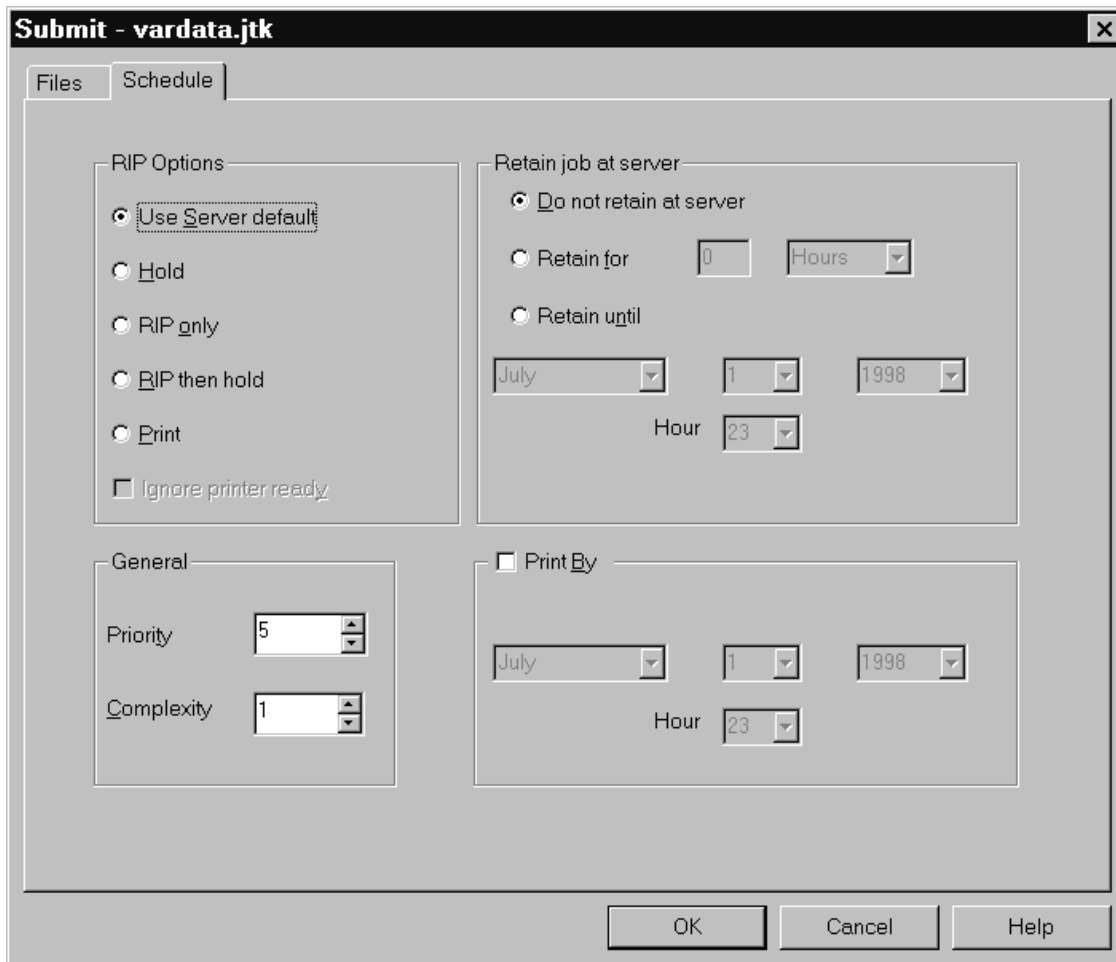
Submit - vardata.jtk

Files | Schedule

RIP Options

Use Server default

Hold

RIP only

RIP then hold

Print

Ignore printer ready

Retain job at server

Do not retain at server

Retain for 0 Hours

Retain until

July 1 1998

Hour 23

General

Priority 5

Complexity 1

Print By

July 1 1998

Hour 23

OK Cancel Help